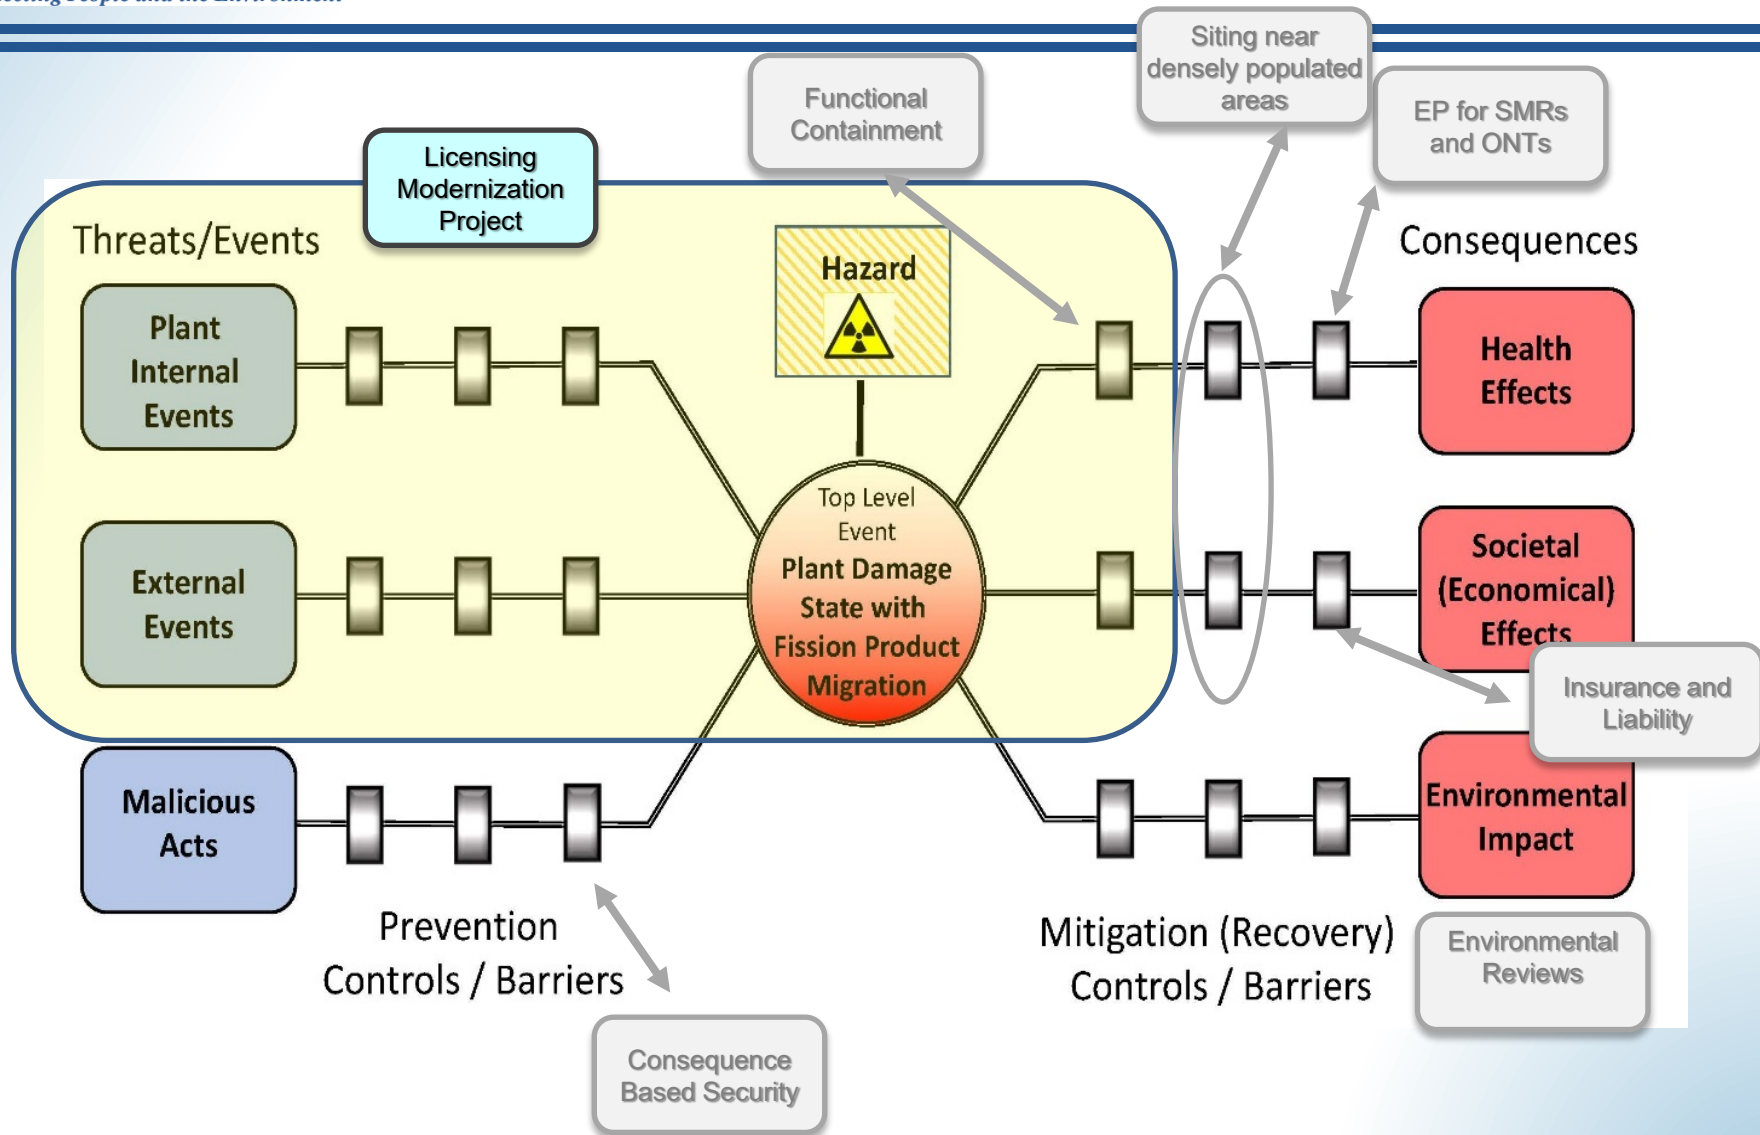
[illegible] People and the Environment

Siting near densely populated areas

Functional Containment

EP for SMRs and ONTs

Licensing Modernization Project

Threats/Events

Hazard

Consequences

Plant Internal Events

Health Effects

Top Level Event

Plant Damage State with Fission Product Migration

External Events

Societal (Economical) Effects

Insurance and Liability

Malicious Acts

Environmental Impact

Prevention Controls / Barriers

Mitigation (Recovery) Controls / Barriers

Environmental Reviews

Consequence Based Security